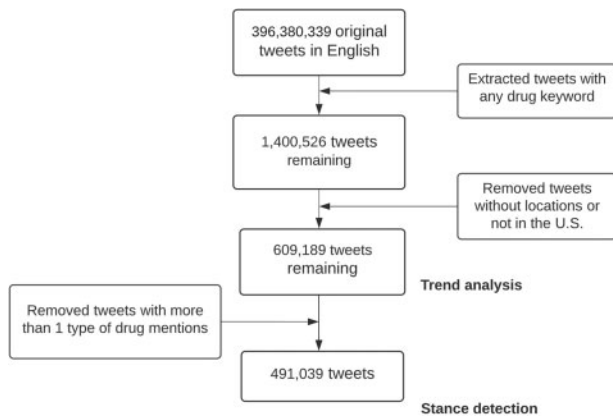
396,380,339 original tweets in English

Extracted tweets with any drug keyword

1,400,526 tweets remaining

Removed tweets without locations or not in the U.S.

609,189 tweets remaining

Trend analysis

Removed tweets with more than 1 type of drug mentions

491,039 tweets

Stance detection